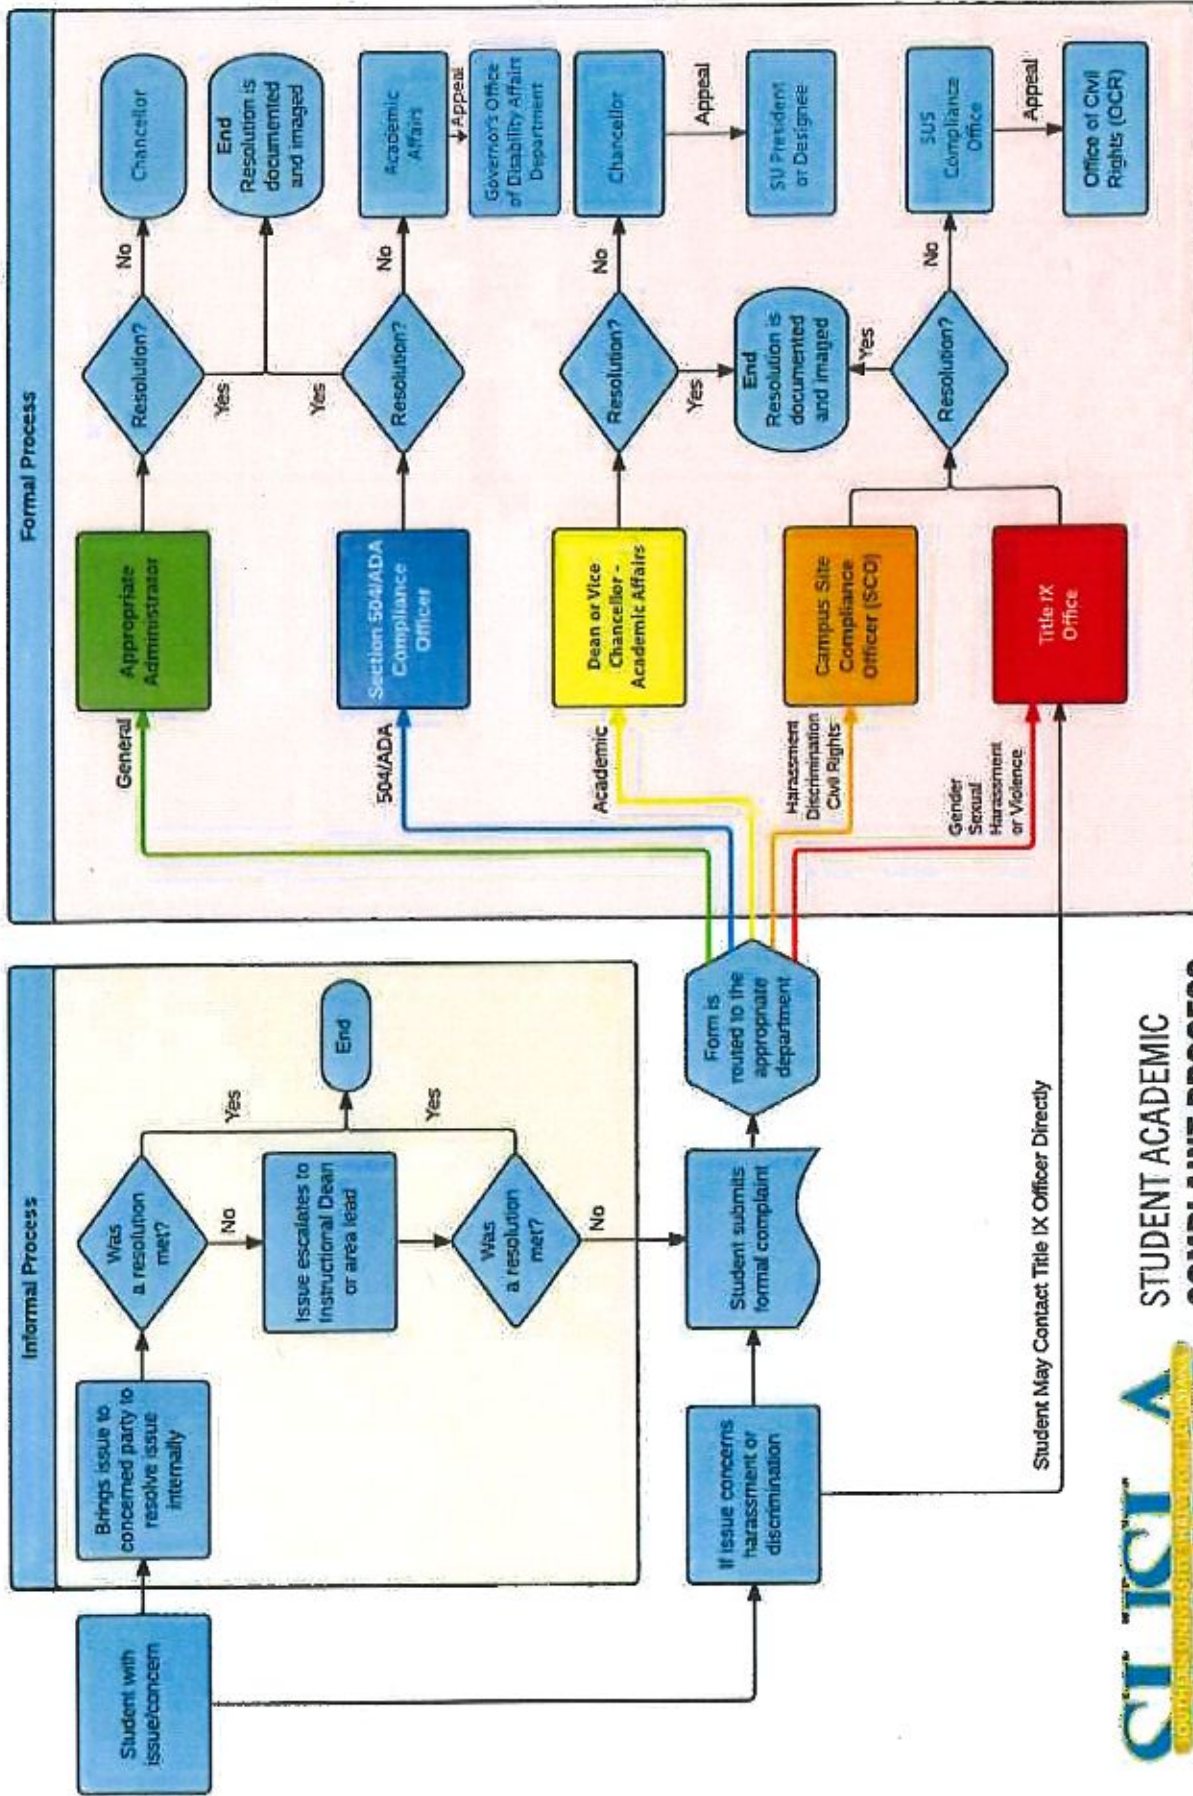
Informal Process

Student with issue/concern

Brings issue to concerned party to resolve issue internally

Was a resolution met?

No

Yes

Issue escalates to Instructional Dean or area lead

Was a resolution met?

Yes

No

End

If issue concerns harassment or discrimination

Student submits formal complaint

Form is routed to the appropriate department

Student May Contact Title IX Officer Directly

Formal Process

General

Appropriate Administrator

Resolution?

No

Chancellor

Yes

End Resolution is documented and imaged

504/ADA

Section 504/ADA Compliance Officer

Yes

Resolution?

No

Academic Affairs

Appeal

Governor's Office of Disability Affairs Department

Academic

Dean or Vice Chancellor - Academic Affairs

Resolution?

No

Chancellor

Appeal

SU President or Designee

Yes

End Resolution is documented and imaged

Harassment Discrimination Civil Rights

Campus Site Compliance Officer (SCO)

Gender Sexual Harassment or Violence

Title IX Office

Yes

Resolution?

No

SUS Compliance Office

Appeal

Office of Civil Rights (OCR)

SUSLA

STUDENT ACADEMIC

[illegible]